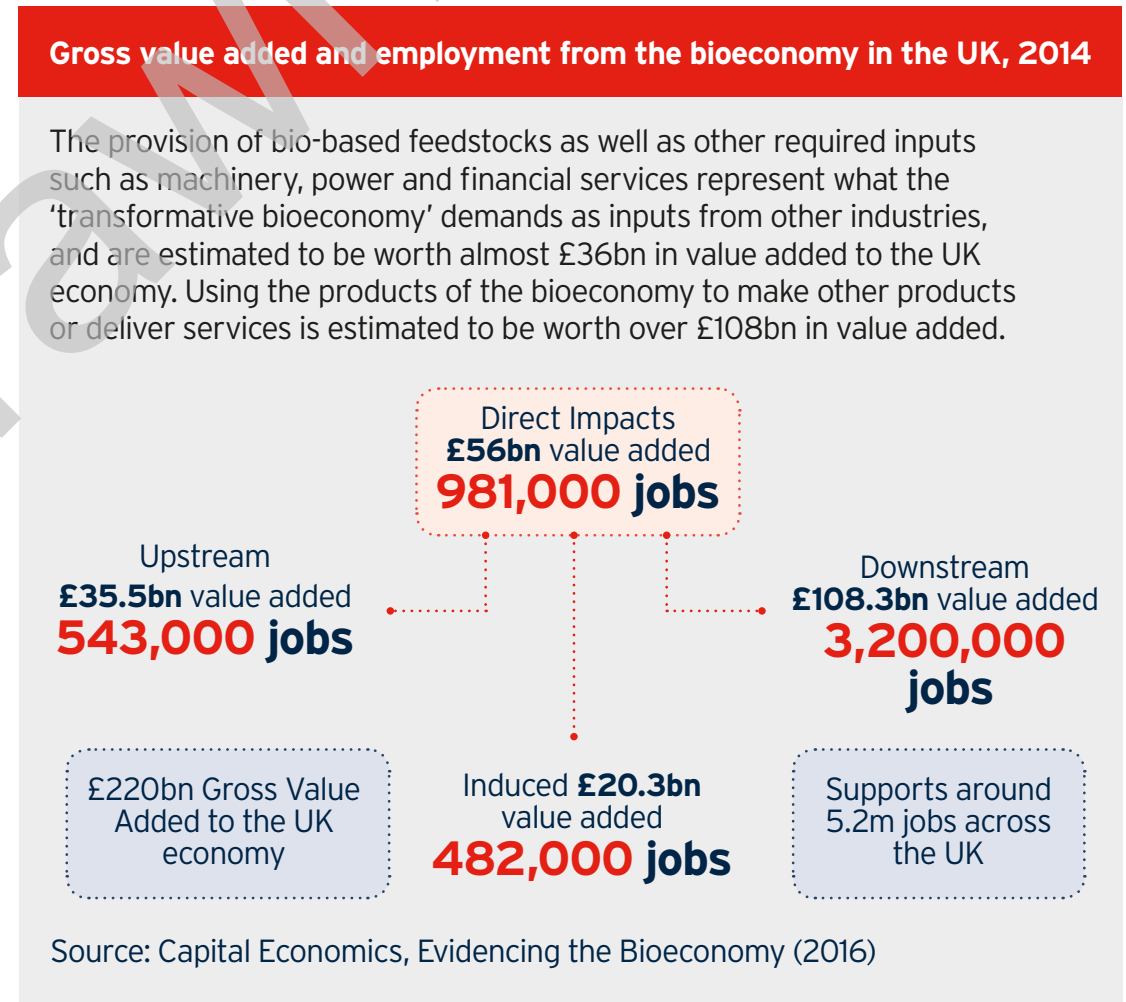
Gross value added and employment from the bioeconomy in the UK, 2014

The provision of bio-based feedstocks as well as other required inputs such as machinery, power and financial services represent what the 'transformative bioeconomy' demands as inputs from other industries, and are estimated to be worth almost £36bn in value added to the UK economy. Using the products of the bioeconomy to make other products or deliver services is estimated to be worth over £108bn in value added.

Direct Impacts
£56bn value added
981,000 jobs

Upstream
£35.5bn value added
543,000 jobs

Downstream
£108.3bn value added
3,200,000 jobs

£220bn Gross Value Added to the UK economy

Induced £20.3bn value added
482,000 jobs

Supports around 5.2m jobs across the UK

Source: Capital Economics, Evidencing the Bioeconomy (2016)